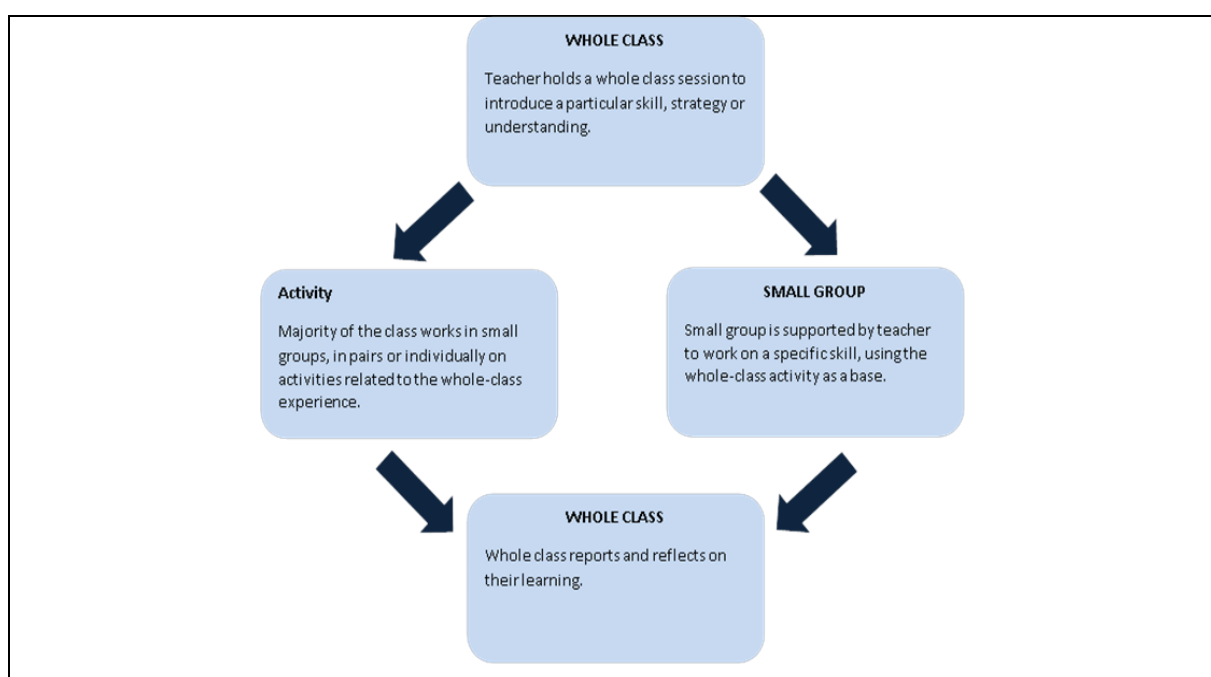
WHOLE CLASS

Teacher holds a whole class session to introduce a particular skill, strategy or understanding.

Activity

Majority of the class works in small groups, in pairs or individually on activities related to the whole-class experience.

SMALL GROUP

Small group is supported by teacher to work on a specific skill, using the whole-class activity as a base.

WHOLE CLASS

Whole class reports and reflects on their learning.